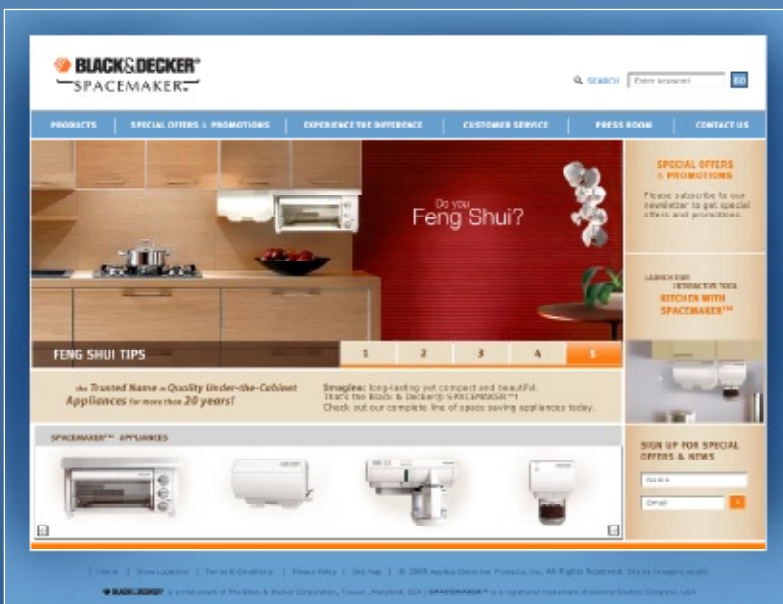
BLACK&DECKER®
SPACEMAKER™

SEARCH Enter keyword GO

PRODUCTS | SPECIAL OFFERS & PROMOTIONS | EXPERIENCE THE DIFFERENCE | CUSTOMER SERVICE | PRESS ROOM | CONTACT US

Do you Feng Shui?

FENG SHUI TIPS 1 2 3 4 5

SPECIAL OFFERS & PROMOTIONS
Please subscribe to our newsletter to get special offers and promotions.

LAUNCH OUR INTERACTIVE TOOL
KITCHEN WITH SPACEMAKER™

the Trusted Name in Quality Under-the-Cabinet Appliances for more than 20 years!

Imagine: long-lasting yet compact and beautiful. That's the Black & Decker® SPACEMAKER™! Check out our complete line of space saving appliances today.

SPACEMAKER™ APPLIANCES

SIGN UP FOR SPECIAL OFFERS & NEWS
Name
Email

| Home | Store Locations | Terms & Conditions | Privacy Policy | Site Map | © 2008 Applica Consumer Products, Inc. All Rights Reserved. Site by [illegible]

BLACK&DECKER is a trademark of The Black & Decker Corporation, Towson, Maryland, USA | SPACEMAKER™ is a registered trademark of General Electric Company, USA